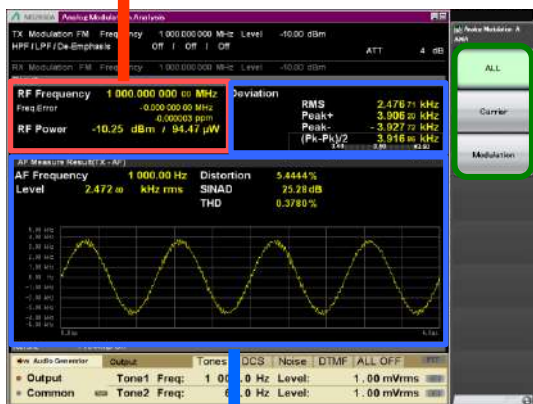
ANRITSU Analog Modulation Analysis

TX Modulation FM Frequency 1 000.000 000 MHz Level -10.00 dBm
HPF / LPF / De-Emphasis Off / Off / Off ATT 4 dB

RX Modulation FM Frequency 1 000.000 000 MHz Level -10.00 dBm

RF Frequency 1 000.000 000 00 MHz
Freq Error -0.000 000 00 MHz
-0.000003 ppm
RF Power -10.25 dBm / 94.47 μW

Deviation
RMS 2.476 71 kHz
Peak+ 3.906 20 kHz
Peak- - 3.927 72 kHz
(Pk-Pk)/2 3.916 96 kHz

AF Measure Result(TX - AF)
AF Frequency 1 000.00 Hz
Level 2.472 00 kHz rms
Distortion 5.4444 %
SINAD 25.28 dB
THD 0.3780 %

Audio Generator
Output
Tones DCS Noise DTMF ALL OFF
Output Tone1 Freq: 1 00 .0 Hz Level: 1.00 mVrms
Common Tone2 Freq: 0.0 Hz Level: 1.00 mVrms

Analog Modulation Analysis
ALL
Carrier
Modulation